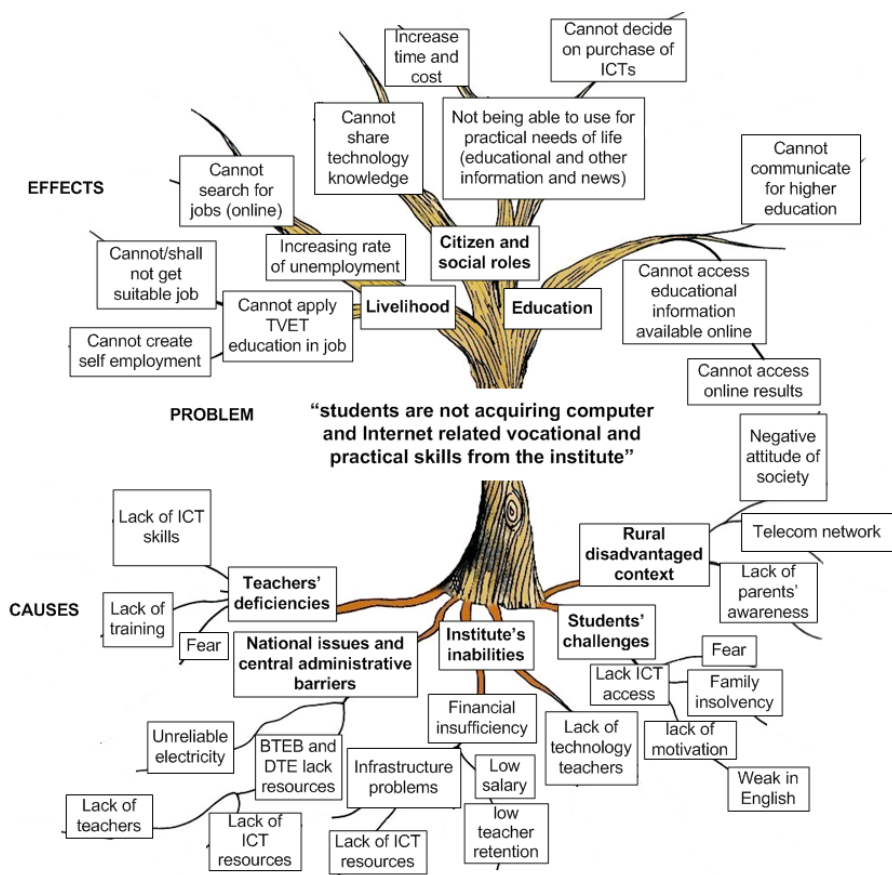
Increase time and cost

Cannot decide on purchase of ICTs

Cannot share technology knowledge

Not being able to use for practical needs of life (educational and other information and news)

Cannot communicate for higher education

EFFECTS

Cannot search for jobs (online)

Cannot/shall not get suitable job

Increasing rate of unemployment

Citizen and social roles

Cannot apply TVET education in job

Livelihood

Education

Cannot access educational information available online

Cannot create self employment

Cannot access online results

PROBLEM

"students are not acquiring computer and Internet related vocational and practical skills from the institute"

Negative attitude of society

Lack of ICT skills

Telecom network

Rural disadvantaged context

Teachers' deficiencies

Lack of parents' awareness

CAUSES

Lack of training

Fear

National issues and central administrative barriers

Institute's inabilities

Students' challenges

Fear

Lack ICT access

Family insolvency

Financial insufficiency

Lack of technology teachers

lack of motivation

Unreliable electricity

BTEB and DTE lack resources

Infrastructure problems

Low salary

Weak in English

Lack of teachers

Lack of ICT resources

low teacher retention

Lack of ICT resources